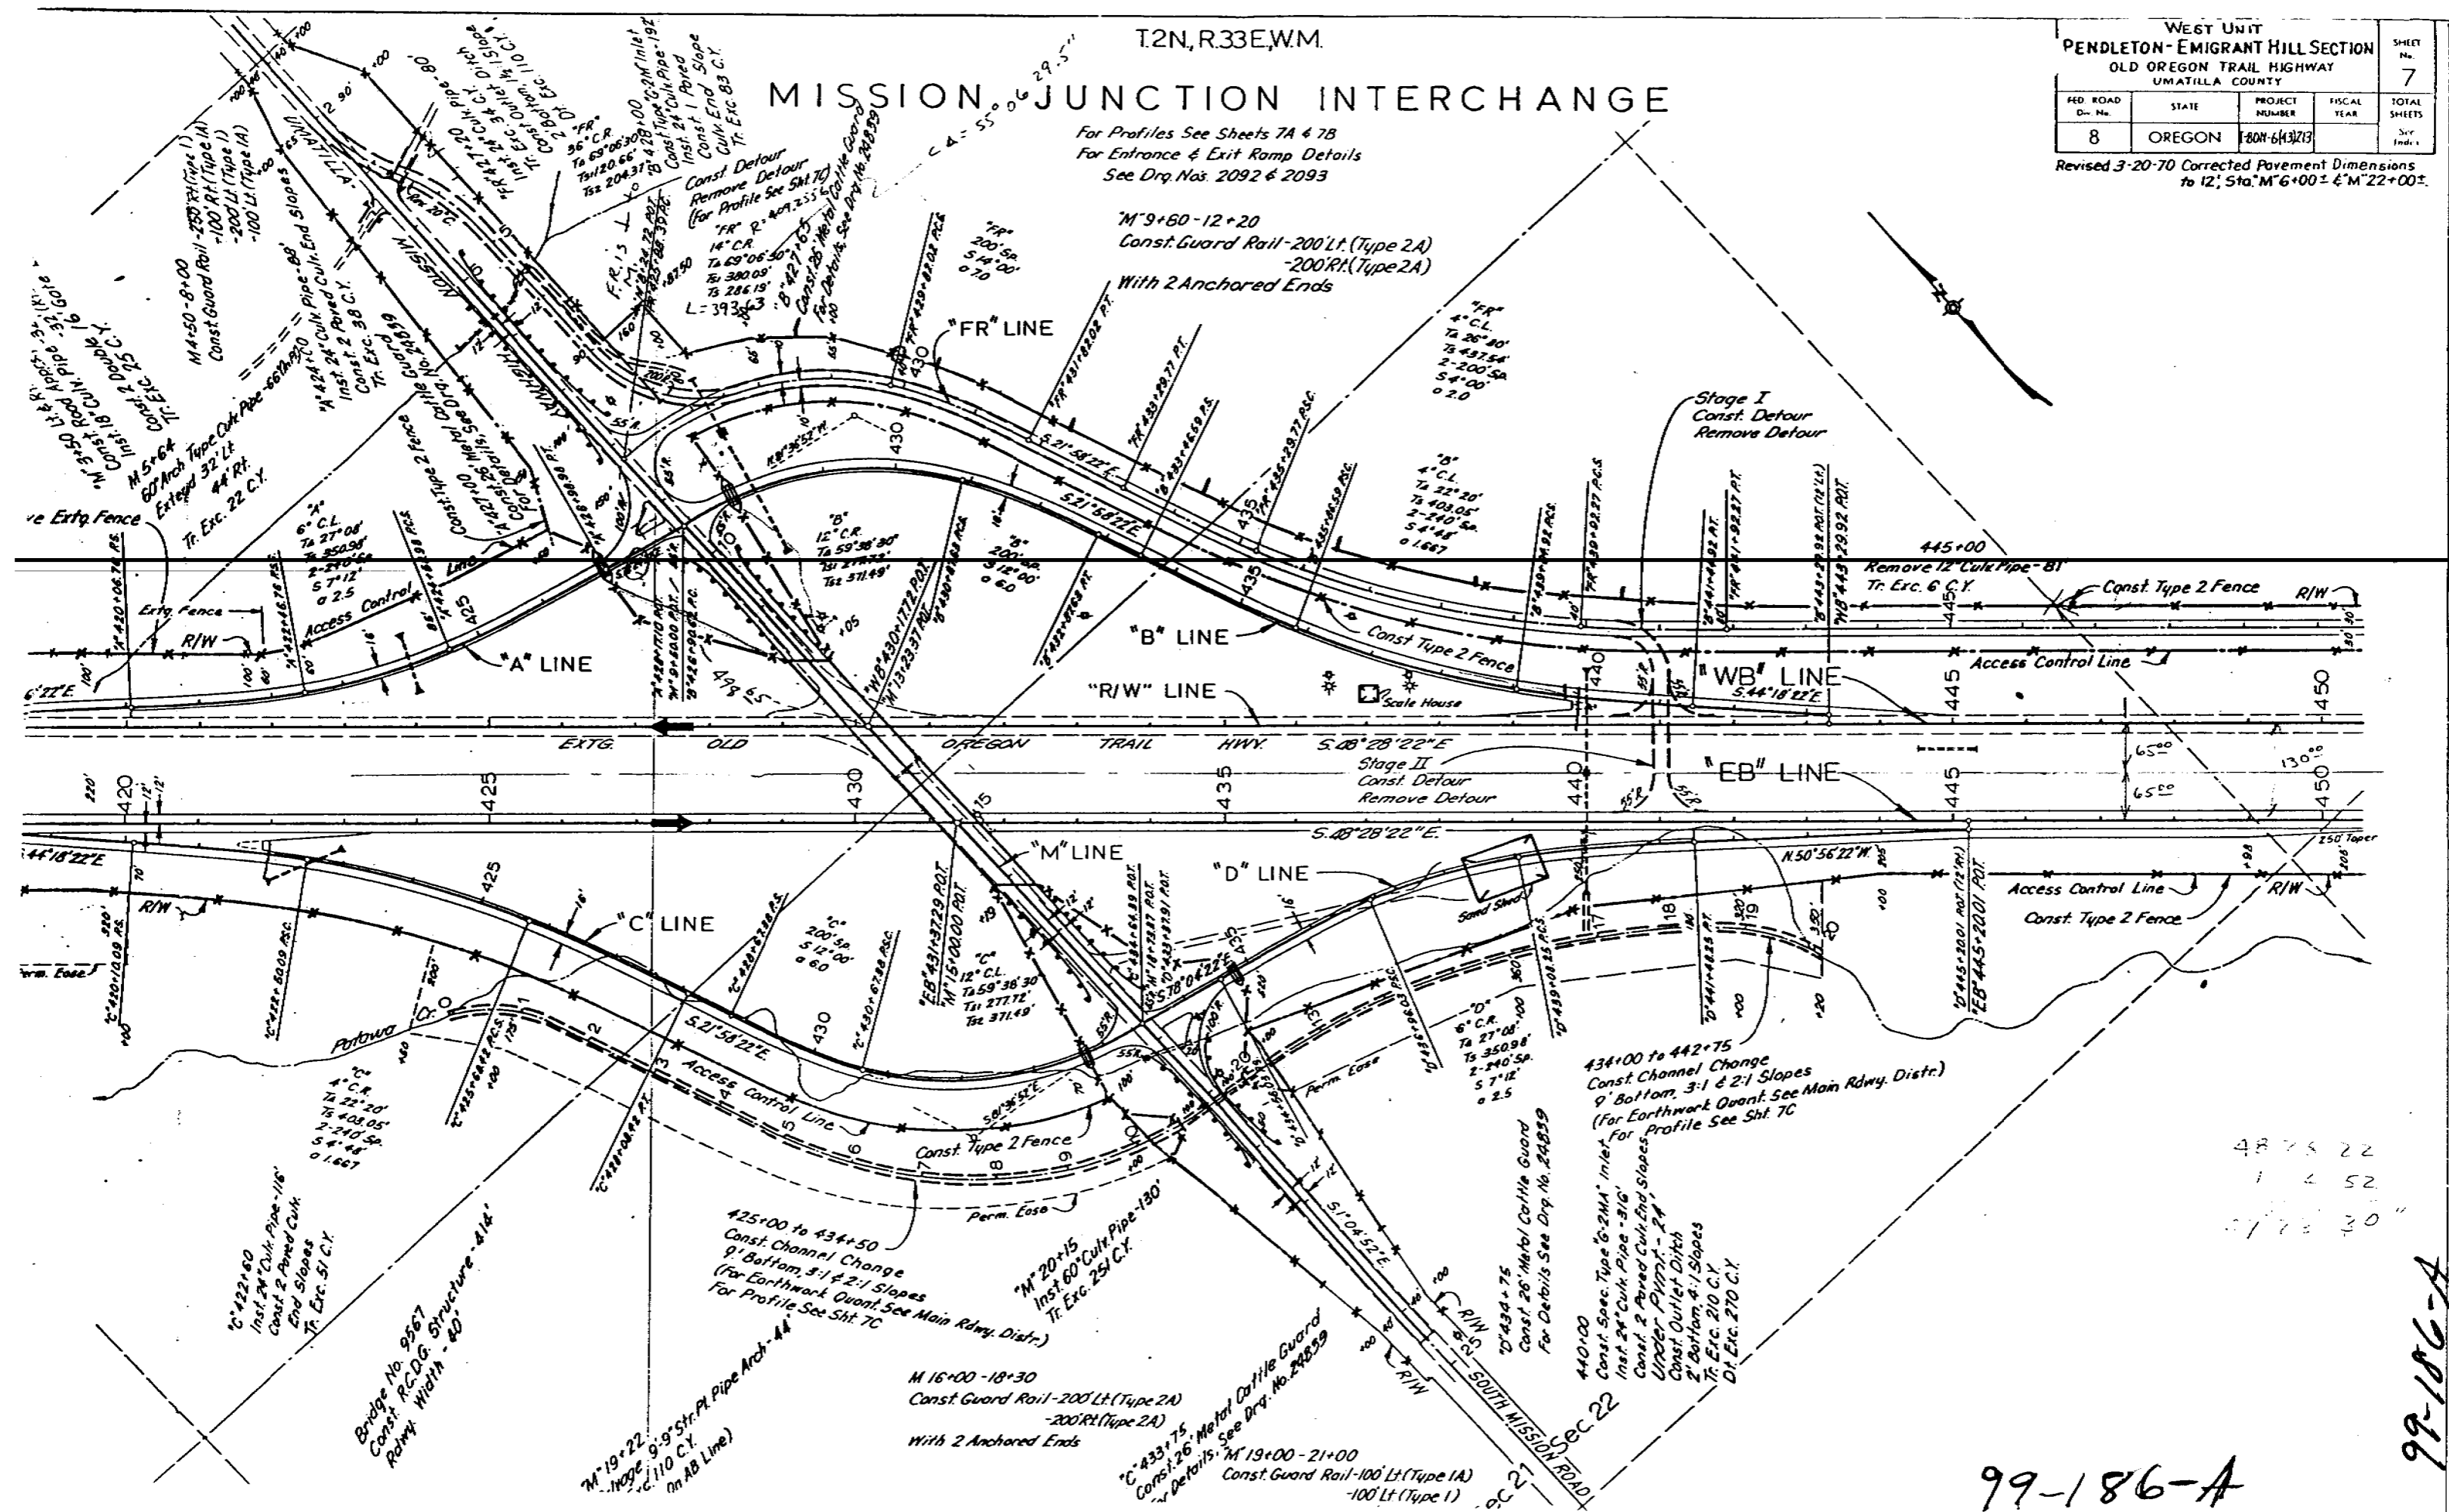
T2N, R33E,W.M.

MISSION JUNCTION INTERCHANGE

For Profiles See Sheets 7A & 7B
For Entrance & Exit Ramp Details
See Drg. Nos. 2092 & 2093

| WEST UNIT PENDLETON-EMIGRANT HILL SECTION OLD OREGON TRAIL HIGHWAY UMATILLA COUNTY | | | | SHEET No. 7 |
|---|---|---|---|---|
| FED. ROAD Div. No. | STATE | PROJECT NUMBER | FISCAL YEAR | TOTAL SHEETS |
| 8 | OREGON | I-80N-6(13)213 | | See Index |

Revised 3-20-70 Corrected Pavement Dimensions to 12', Sta."M"6+00± & "M"22+00±.

Δ = 55°06'29.5"

"M"9+80-12+20
Const. Guard Rail-200' Lt. (Type 2A)
-200' Rt. (Type 2A)
With 2 Anchored Ends

Const. Detour
Remove Detour
(For Profile See Sht. 7C)

"FR" LINE
"A" LINE
"B" LINE
"R/W" LINE
"WB" LINE
"EB" LINE
"M" LINE
"C" LINE
"D" LINE

Stage I
Const. Detour
Remove Detour

Stage II
Const. Detour
Remove Detour

445+00
Remove 12" Culv. Pipe-81'
Tr. Exc. 6 C.Y.

Const. Type 2 Fence
Access Control Line
R/W
Scale House
Sand Shed
Perm. Ease
Patawa Cr.

EXTG. OLD OREGON TRAIL HWY. S.48°28'22"E.
S.48°28'22"E.

Remove Extg. Fence
Extg. Fence

434+00 to 442+75
Const. Channel Change
9' Bottom, 3:1 & 2:1 Slopes
(For Earthwork Quant. See Main Rdwy. Distr.)
For Profile See Sht. 7C

425+00 to 434+50
Const. Channel Change
9' Bottom, 3:1 & 2:1 Slopes
(For Earthwork Quant. See Main Rdwy. Distr.)
For Profile See Sht. 7C

"M"20+15
Inst. 60" Culv. Pipe-130'
Tr. Exc. 251 C.Y.

M 16+00-18+30
Const. Guard Rail-200' Lt. (Type 2A)
-200' Rt. (Type 2A)
With 2 Anchored Ends

"M"19+00-21+00
Const. Guard Rail-100' Lt. (Type 1A)
-100' Lt. (Type 1)

"C"433+75
Const. 26' Metal Cattle Guard
For Details See Drg. No. 24859

"D"434+75
Const. 26' Metal Cattle Guard
For Details See Drg. No. 24859

440+00
Const. Spec. Type "G-2MA" Inlet
Inst. 24" Culv. Pipe-316'
Const. 2 Paved Culv. End Slopes
Under Pvmt.-24'
Const. Outlet Ditch
2' Bottom, 4:1 Slopes
Tr. Exc. 210 C.Y.
Dt. Exc. 270 C.Y.

"C"422+60
Inst. 24" Culv. Pipe-116'
Const. 2 Paved Culv. End Slopes
Tr. Exc. 51 C.Y.

Bridge No. 9567
Const. R.C.D.G. Structure-414'
Rdwy. Width-40'

"M"19+22
Bridge 9'-9" Str. Pl. Pipe Arch-44'
Tr. Exc. 110 C.Y.
On AB Line)

"M"3+50 Lt. & Rt. Appr. 3' (Rt)
Const. 18" Culv. Pipe 32' Gore 16'
Inst. 2 Double Y
Tr. Exc. 25 C.Y.

M 5+64
60" Arch Type Culv. Pipe-66' Rt.
Extend 32' Lt.
44' Rt.
Tr. Exc. 22 C.Y.

M 4+50-8+00
Const. Guard Rail-200' Rt. (Type 1)
-100' Rt. (Type 1A)
-200' Lt. (Type 1)
-100' Lt. (Type 1A)

"A"424+20 Culv. Pipe-88'
Inst. 2 Paved Culv. End Slopes
Const. Tr. Exc. 38 C.Y.

"A"427+00 "M"8+00
Const. 26' Metal Cattle Guard
For Details See Drg. No. 24859

"FR"427+65 "B"427+65
Const. 26' Metal Cattle Guard
For Details See Drg. No. 24859

Const. Type 2 Fence

"FR" 36° C.R.
Δ 69°06'30"
Ts 120.66'
Tss 204.37'

"FR" 14° C.R.
Δ 69°06'30"
Ts 380.09'
Ts 286.19'
L=393.63

"FR" R=409.2336

"FR" 200' Sp.
S 14°00'
a 7.0

"FR" 4° C.L.
Δ 26°20'
Ts 437.54'
2-200' Sp.
S 4°00'
a 2.0

"B" 12° C.R.
Δ 59°38'30"
Ts1 277.72'
Ts2 371.49'

"B" 200' Sp.
S 12°00'
a 6.0

"B" 4° C.L.
Δ 22°20'
Ts 403.05'
2-240' Sp.
S 4°48'
a 1.667

"A" 6° C.L.
Δ 27°08'
Ts 350.98'
2-240' Sp.
S 7°12'
a 2.5

"C" 200' Sp.
S 12°00'
a 6.0

"C" 12° C.L.
Δ 59°38'30"
Ts1 277.72'
Ts2 371.49'

"C" 4° C.R.
Δ 22°20'
Ts 403.05'
2-240' Sp.
S 4°48'
a 1.667

"D" 6° C.R.
Δ 27°08'
Ts 350.98'
2-240' Sp.
S 7°12'
a 2.5

S.21°58'22"E.
S.21°58'22"E.
S.21°58'22"E.
S.44°18'22"E.
S.44°18'22"E.
N.50°56'22"W.
S.78°04'22"E.
S.1°04'52"E.
S.81°56'52"E.
N.81°56'52"W.

"EB"431+37.29 P.O.T.
"M"15+00.00 P.O.T.
"WB"430+17.72 P.O.T.
"M"13+23.37 P.O.T.
"EB"445+20.01 P.O.T.
"WB"445+29.92 P.O.T.

420 425 430 435 440 445 450

65.00
65.00
130.00
250' Taper

SOUTH MISSION ROAD
Sec 22
Sec 21

48°28'22"
1 4 52
59°38'30"

99-186-A
99-186-A